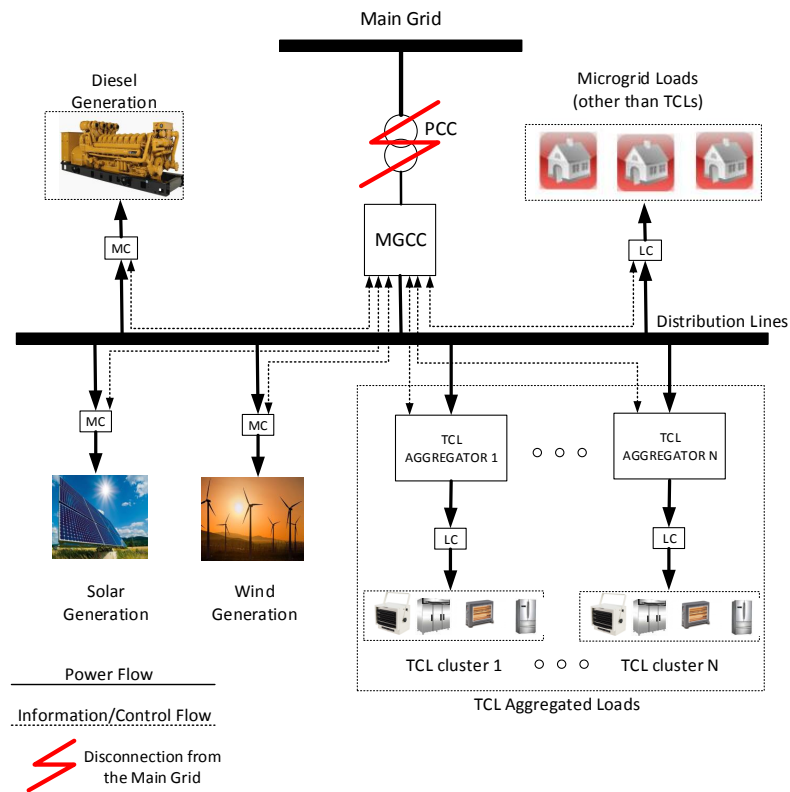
Main Grid

Diesel Generation

PCC

Microgrid Loads (other than TCLs)

MC

MGCC

LC

Distribution Lines

MC

MC

TCL AGGREGATOR 1

TCL AGGREGATOR N

LC

LC

Solar Generation

Wind Generation

TCL cluster 1

TCL cluster N

TCL Aggregated Loads

Power Flow

Information/Control Flow

Disconnection from the Main Grid